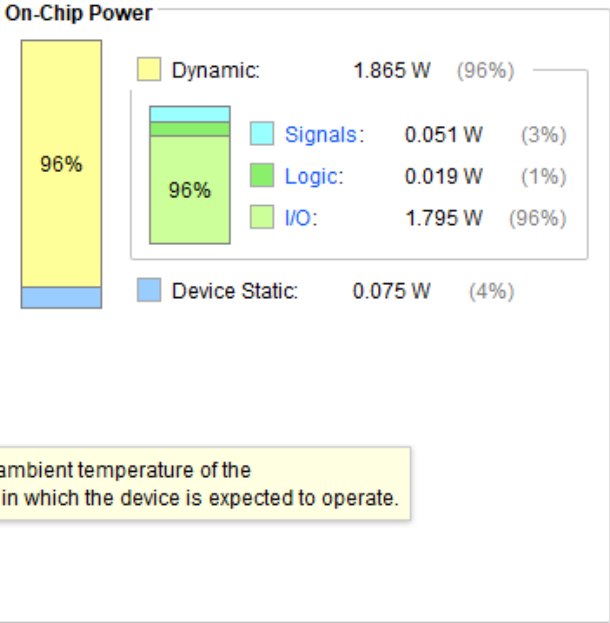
On-Chip Power

96%

Dynamic: 1.865 W (96%)

96%

Signals: 0.051 W (3%)

Logic: 0.019 W (1%)

I/O: 1.795 W (96%)

Device Static: 0.075 W (4%)

ambient temperature of the
in which the device is expected to operate.